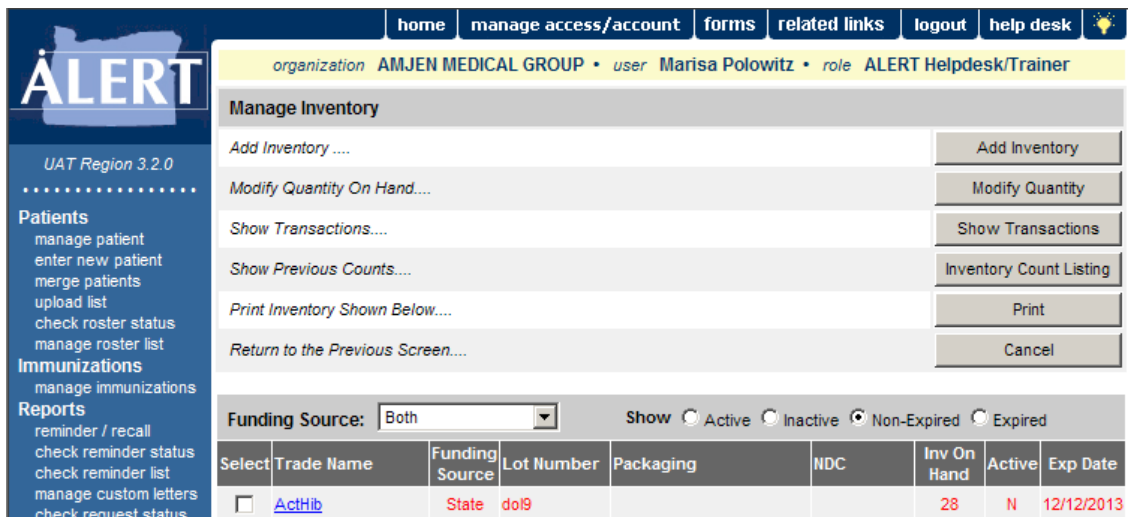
home | manage access/account | forms | related links | logout | help desk

ALERT

UAT Region 3.2.0

Patients
manage patient
enter new patient
merge patients
upload list
check roster status
manage roster list
Immunizations
manage immunizations
Reports
reminder / recall
check reminder status
check reminder list
manage custom letters
check request status

organization AMJEN MEDICAL GROUP • user Marisa Polowitz • role ALERT Helpdesk/Trainer

Manage Inventory

| | |
|---|---|
| Add Inventory .... | Add Inventory |
| Modify Quantity On Hand.... | Modify Quantity |
| Show Transactions.... | Show Transactions |
| Show Previous Counts.... | Inventory Count Listing |
| Print Inventory Shown Below.... | Print |
| Return to the Previous Screen.... | Cancel |

Funding Source: Both Show Active Inactive Non-Expired Expired

| Select | Trade Name | Funding Source | Lot Number | Packaging | NDC | Inv On Hand | Active | Exp Date |
|---|---|---|---|---|---|---|---|---|
| ☐ | ActHib | State | dol9 | | | 28 | N | 12/12/2013 |